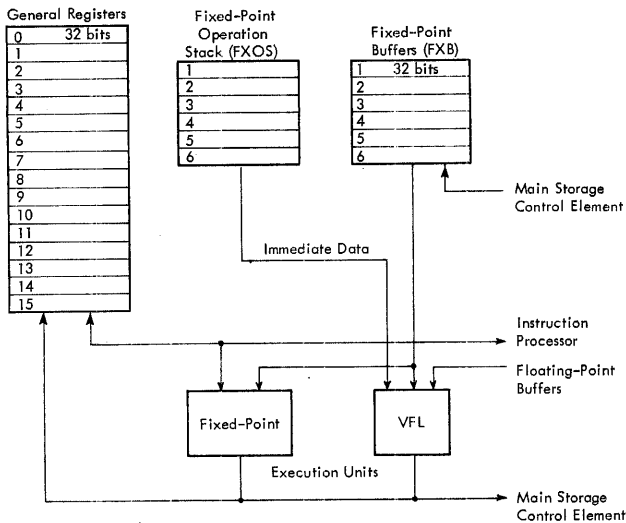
General Registers

| 0 | 32 bits |
|---|---|
| 1 | |
| 2 | |
| 3 | |
| 4 | |
| 5 | |
| 6 | |
| 7 | |
| 8 | |
| 9 | |
| 10 | |
| 11 | |
| 12 | |
| 13 | |
| 14 | |
| 15 | |

Fixed-Point Operation Stack (FXOS)

| 1 |
|---|
| 2 |
| 3 |
| 4 |
| 5 |
| 6 |

Fixed-Point Buffers (FXB)

| 1 | 32 bits |
|---|---|
| 2 | |
| 3 | |
| 4 | |
| 5 | |
| 6 | |

Main Storage Control Element

Immediate Data

Instruction Processor

Floating-Point Buffers

Fixed-Point

VFL

Execution Units

Main Storage Control Element